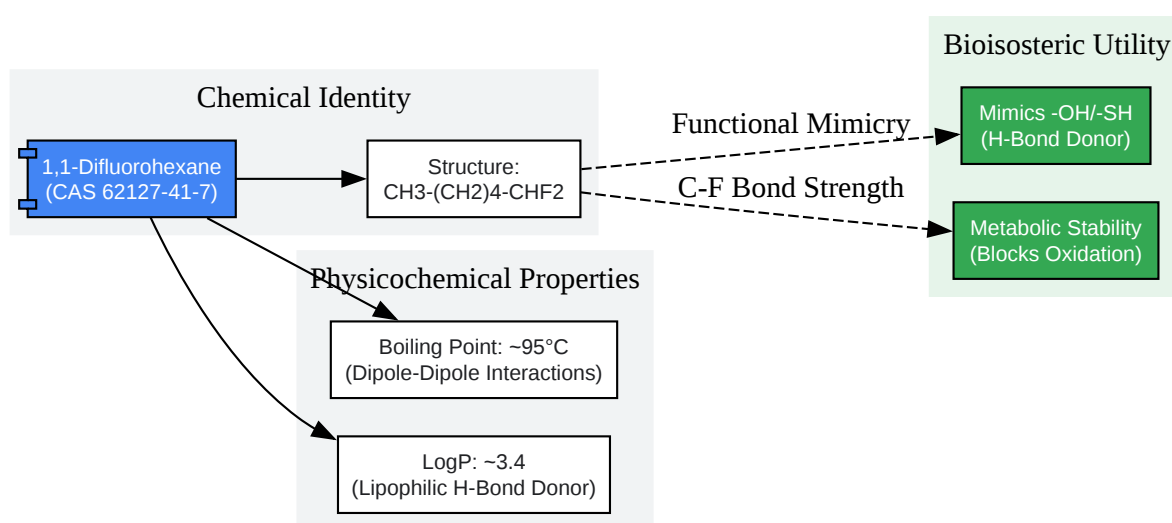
Chemical Identity

1,1-Difluorohexane
(CAS 62127-41-7)

Structure:
CH3-(CH2)4-CHF2

Functional Mimicry

C-F Bond Strength

Bioisosteric Utility

Mimics -OH/-SH
(H-Bond Donor)

Metabolic Stability
(Blocks Oxidation)

Physicochemical Properties

Boiling Point: ~95°C
(Dipole-Dipole Interactions)

LogP: ~3.4
(Lipophilic H-Bond Donor)